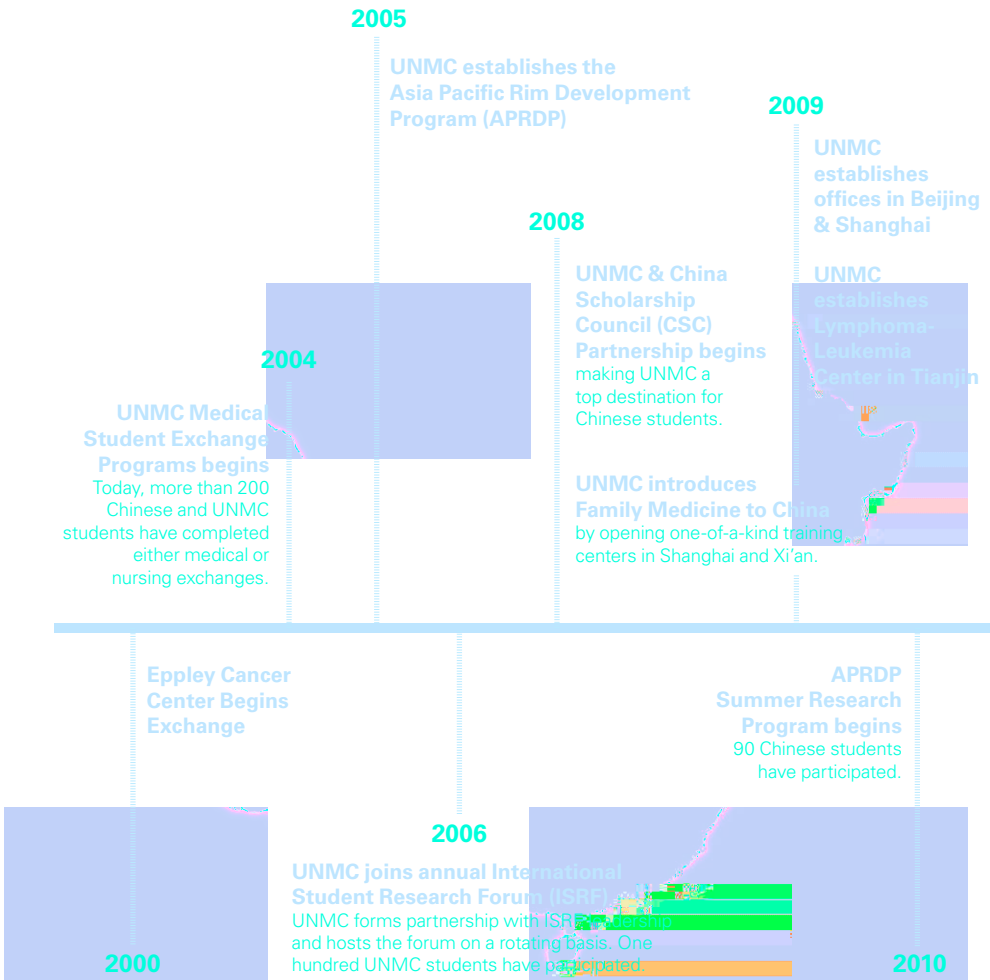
2005

UNMC establishes the Asia Pacific Rim Development Program (APRDP)

2009

UNMC establishes offices in Beijing & Shanghai

UNMC establishes Lymphoma-Leukemia Center in Tianjin

2008

UNMC & China Scholarship Council (CSC) Partnership begins making UNMC a top destination for Chinese students.

UNMC introduces Family Medicine to China by opening one-of-a-kind training centers in Shanghai and Xi'an.

2004

UNMC Medical Student Exchange Programs begins Today, more than 200 Chinese and UNMC students have completed either medical or nursing exchanges.

Eppley Cancer Center Begins Exchange

APRDP Summer Research Program begins 90 Chinese students have participated.

2006

UNMC joins annual International Student Research Forum (ISRF) UNMC forms partnership with ISRF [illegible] and hosts the forum on a rotating basis. One hundred UNMC students have participated.

2000

2010